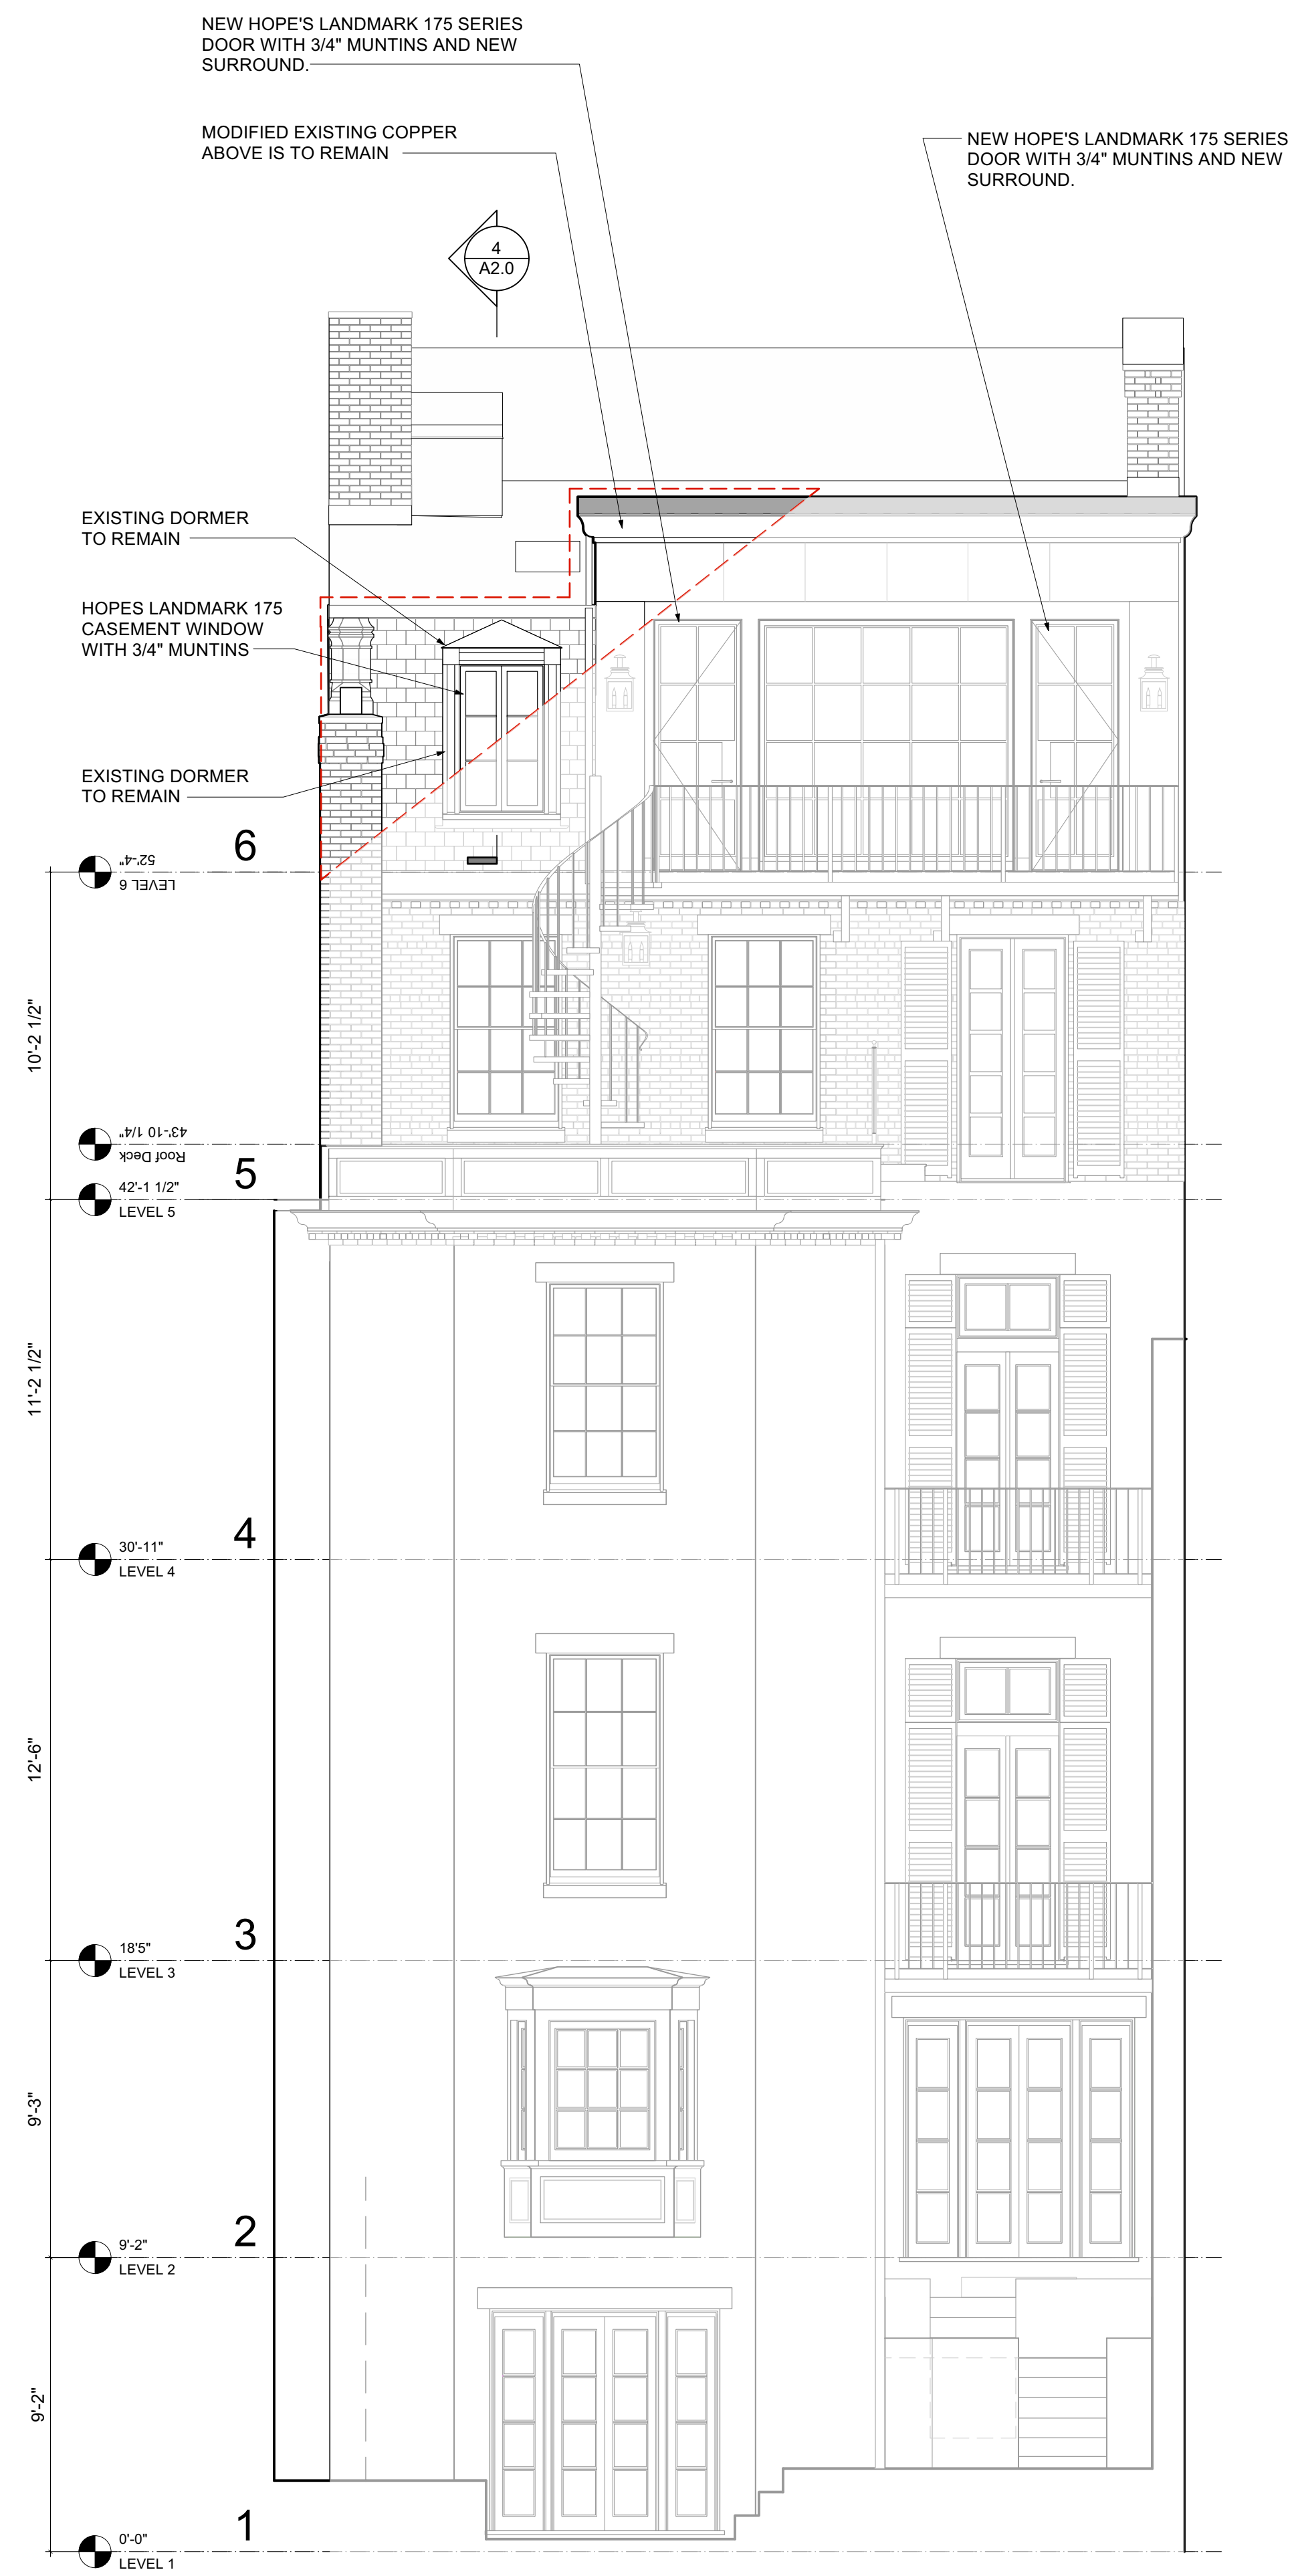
NEW HOPE'S LANDMARK 175 SERIES DOOR WITH 3/4" MUNTINS AND NEW SURROUND.

MODIFIED EXISTING COPPER ABOVE IS TO REMAIN

NEW HOPE'S LANDMARK 175 SERIES DOOR WITH 3/4" MUNTINS AND NEW SURROUND.

4
A2.0

EXISTING DORMER TO REMAIN

HOPES LANDMARK 175 CASEMENT WINDOW WITH 3/4" MUNTINS

EXISTING DORMER TO REMAIN

6
52'-4"
LEVEL 6

10'-2 1/2"

43'-10 1/4"
Roof Deck

5
42'-1 1/2"
LEVEL 5

11'-2 1/2"

4
30'-11"
LEVEL 4

12'-6"

3
18'5"
LEVEL 3

9'-3"

2
9'-2"
LEVEL 2

9'-2"

1
0'-0"
LEVEL 1